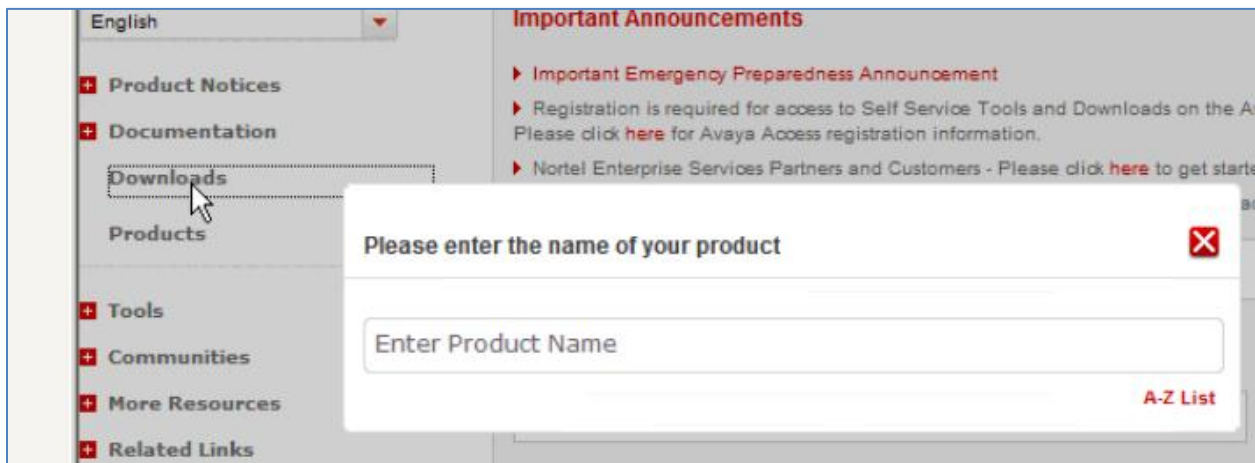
English

Product Notices

Documentation

Downloads

Products

Tools

Communities

More Resources

Related Links

Important Announcements

Important Emergency Preparedness Announcement

Registration is required for access to Self Service Tools and Downloads on the A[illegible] Please click here for Avaya Access registration information.

Nortel Enterprise Services Partners and Customers - Please click here to get start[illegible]

Please enter the name of your product

Enter Product Name

A-Z List